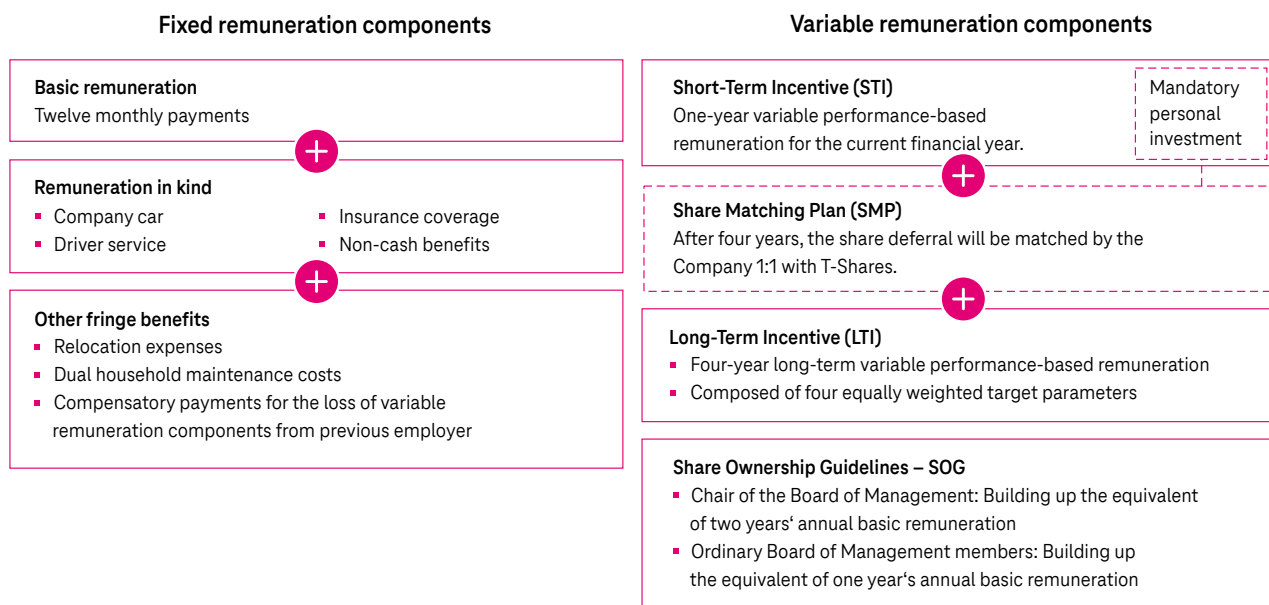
Fixed remuneration components

Basic remuneration
Twelve monthly payments

Remuneration in kind
- Company car
- Driver service
- Insurance coverage
- Non-cash benefits

Other fringe benefits
- Relocation expenses
- Dual household maintenance costs
- Compensatory payments for the loss of variable remuneration components from previous employer

Variable remuneration components

Short-Term Incentive (STI)
One-year variable performance-based remuneration for the current financial year.

Mandatory personal investment

Share Matching Plan (SMP)
After four years, the share deferral will be matched by the Company 1:1 with T-Shares.

Long-Term Incentive (LTI)
- Four-year long-term variable performance-based remuneration
- Composed of four equally weighted target parameters

Share Ownership Guidelines – SOG
- Chair of the Board of Management: Building up the equivalent of two years‘ annual basic remuneration
- Ordinary Board of Management members: Building up the equivalent of one year‘s annual basic remuneration